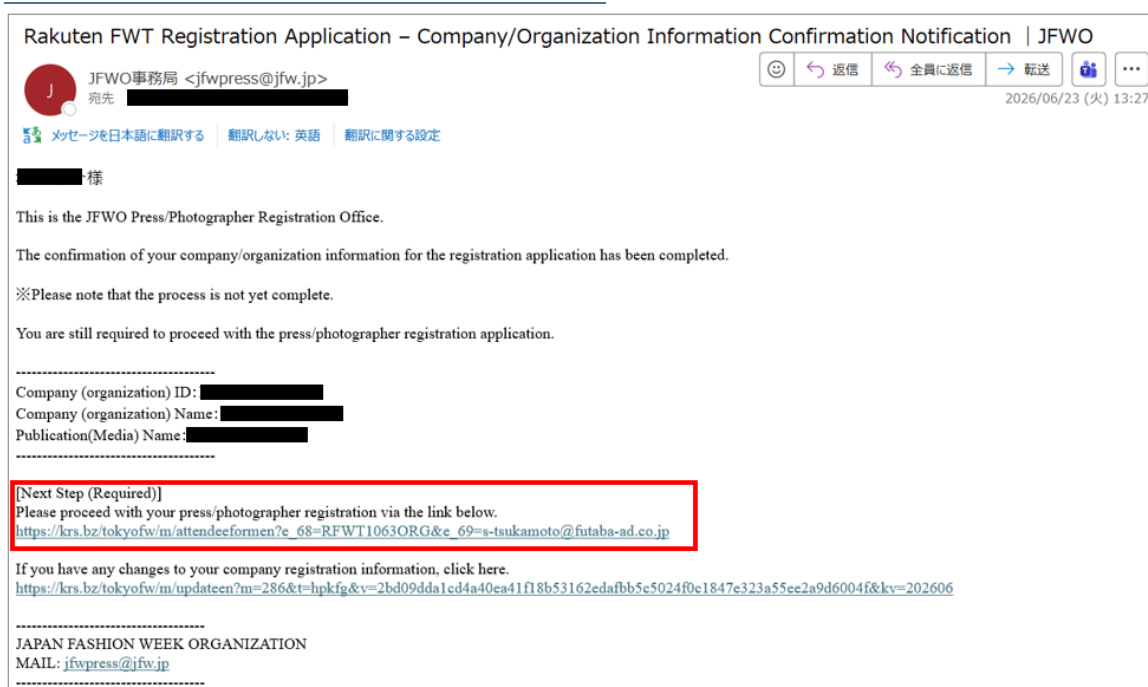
Rakuten FWT Registration Application – Company/Organization Information Confirmation Notification ｜JFWO

J

JFWO事務局 <jfwpress@jfw.jp>
宛先

返信 全員に返信 転送 ...

2026/06/23 (火) 13:27

メッセージを日本語に翻訳する 翻訳しない: 英語 翻訳に関する設定

様

This is the JFWO Press/Photographer Registration Office.

The confirmation of your company/organization information for the registration application has been completed.

※Please note that the process is not yet complete.

You are still required to proceed with the press/photographer registration application.

-----------------------------------------
Company (organization) ID:
Company (organization) Name:
Publication(Media) Name:
-----------------------------------------

[Next Step (Required)]
Please proceed with your press/photographer registration via the link below.
https://krs.bz/tokyofw/m/attendeeformen?e_68=RFWT1063ORG&e_69=s-tsukamoto@futaba-ad.co.jp

If you have any changes to your company registration information, click here.
https://krs.bz/tokyofw/m/updateen?m=286&t=hpkfg&v=2bd09dda1cd4a40ea41f18b53162edafbb5e5024f0c1847e323a55ee2a9d6004f&kv=202606

-----------------------------------------
JAPAN FASHION WEEK ORGANIZATION
MAIL: jfwpress@jfw.jp
-----------------------------------------